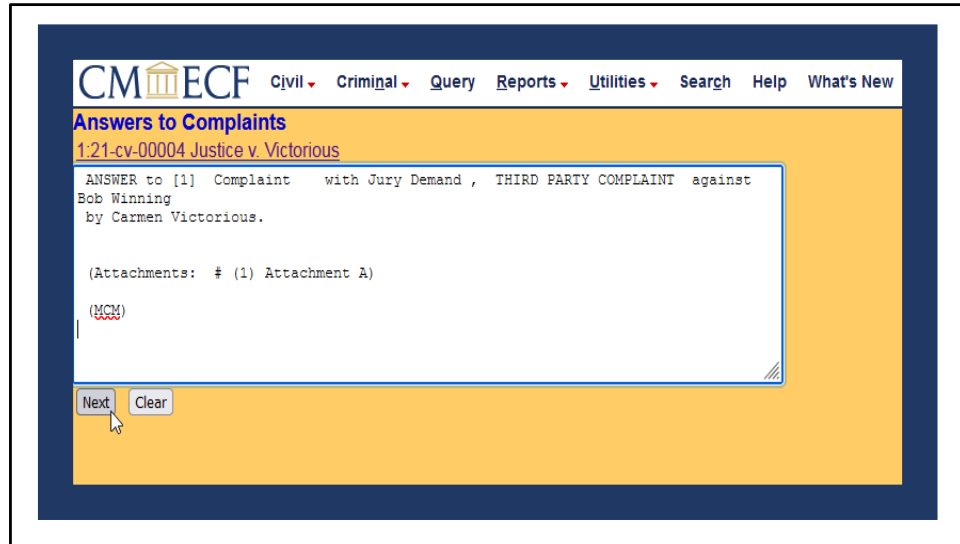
CM/ECF Civil Criminal Query Reports Utilities Search Help What's New

Answers to Complaints

1:21-cv-00004 Justice v. Victorious

ANSWER to [1] Complaint with Jury Demand , THIRD PARTY COMPLAINT against Bob Winning by Carmen Victorious.

(Attachments: # (1) Attachment A)

(MCM)

Next Clear